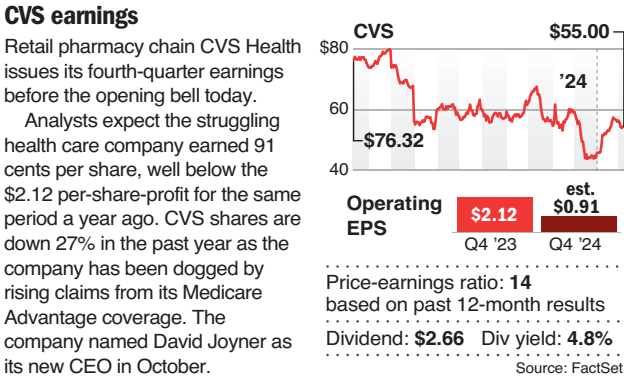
CVS earnings

Retail pharmacy chain CVS Health issues its fourth-quarter earnings before the opening bell today.

Analysts expect the struggling health care company earned 91 cents per share, well below the $2.12 per-share-profit for the same period a year ago. CVS shares are down 27% in the past year as the company has been dogged by rising claims from its Medicare Advantage coverage. The company named David Joyner as its new CEO in October.

CVS

$80

60

40

$76.32

$55.00

'24

Operating EPS

$2.12

est. $0.91

Q4 '23

Q4 '24

Price-earnings ratio: 14
based on past 12-month results

Dividend: $2.66 Div yield: 4.8%

Source: FactSet